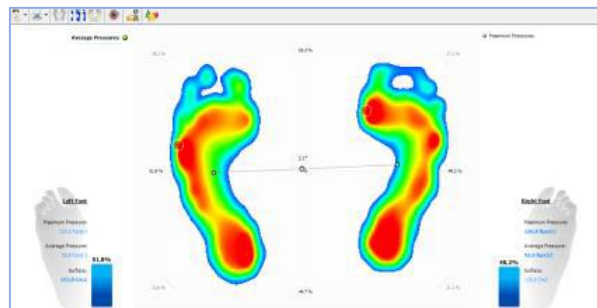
Average Pressures

Maximum Pressures

18.2 %

22.2 %

18.5 %

51.8 %

2.1°

48.2 %

Left Foot

Maximum Pressure

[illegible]

Average Pressure

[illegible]

Surface

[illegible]

51.8%

Right Foot

Maximum Pressure

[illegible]

Average Pressure

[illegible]

Surface

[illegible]

48.2%

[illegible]

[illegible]

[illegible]